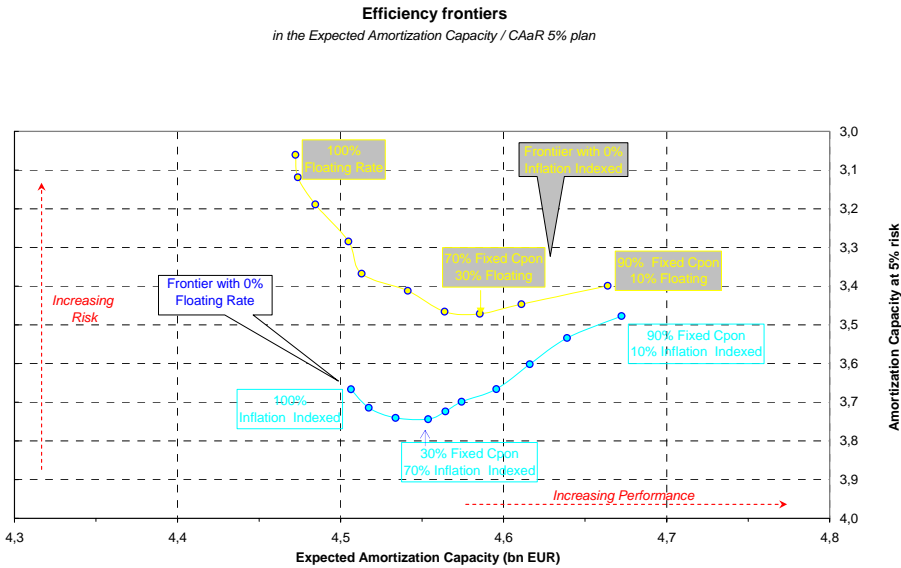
Efficiency frontiers

in the Expected Amortization Capacity / CAaR 5% plan

100% Floating Rate

Frontiier with 0% Inflation Indexed

70% Fixed Cpon 30% Floating

90% Fixed Cpon 10% Floating

Frontier with 0% Floating Rate

Increasing Risk

90% Fixed Cpon 10% Inflation Indexed

100% Inflation Indexed

30% Fixed Cpon 70% Inflation Indexed

Increasing Performance

3,0
3,1
3,2
3,3
3,4
3,5
3,6
3,7
3,8
3,9
4,0

Amortization Capacity at 5% risk

4,3
4,4
4,5
4,6
4,7
4,8

Expected Amortization Capacity (bn EUR)